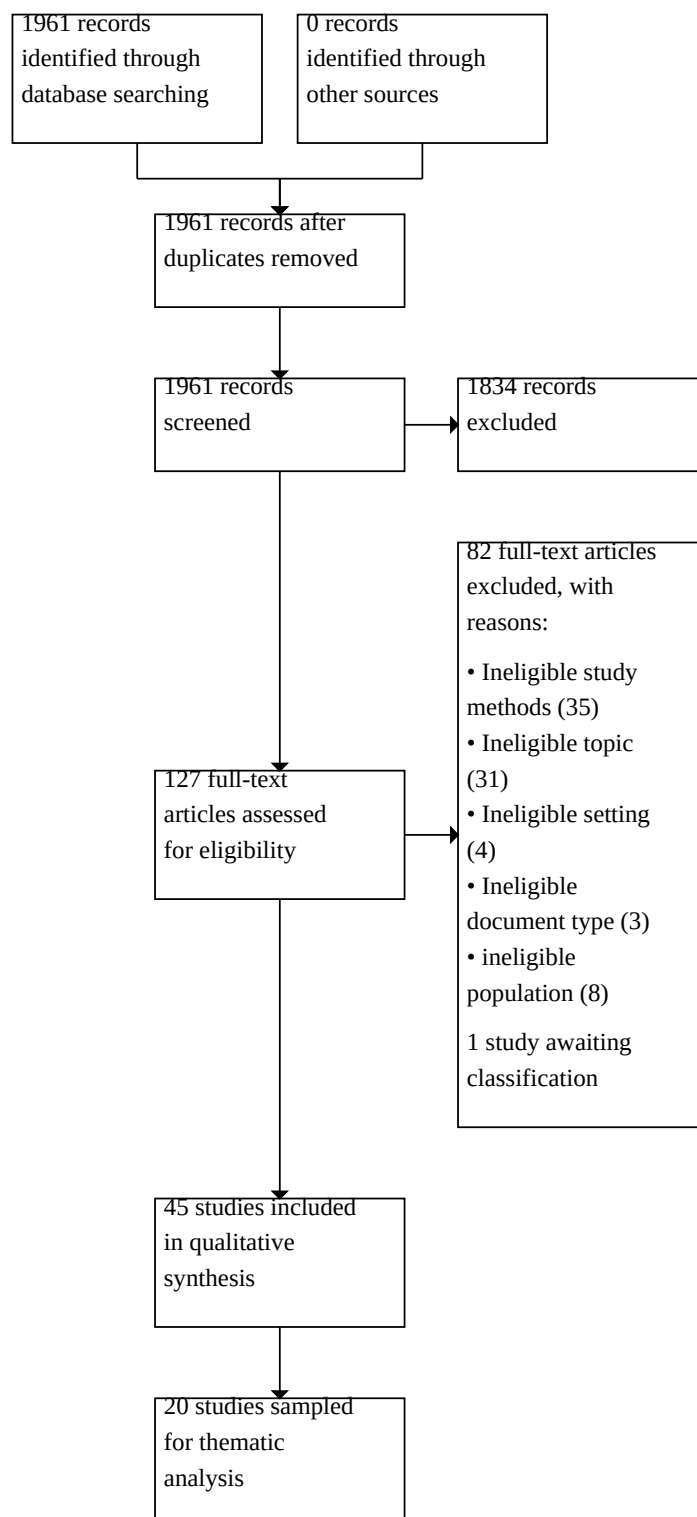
1961 records identified through database searching

0 records identified through other sources

1961 records after duplicates removed

1961 records screened

1834 records excluded

82 full-text articles excluded, with reasons:

• Ineligible study methods (35)
• Ineligible topic (31)
• Ineligible setting (4)
• Ineligible document type (3)
• ineligible population (8)

1 study awaiting classification

127 full-text articles assessed for eligibility

45 studies included in qualitative synthesis

20 studies sampled for thematic analysis